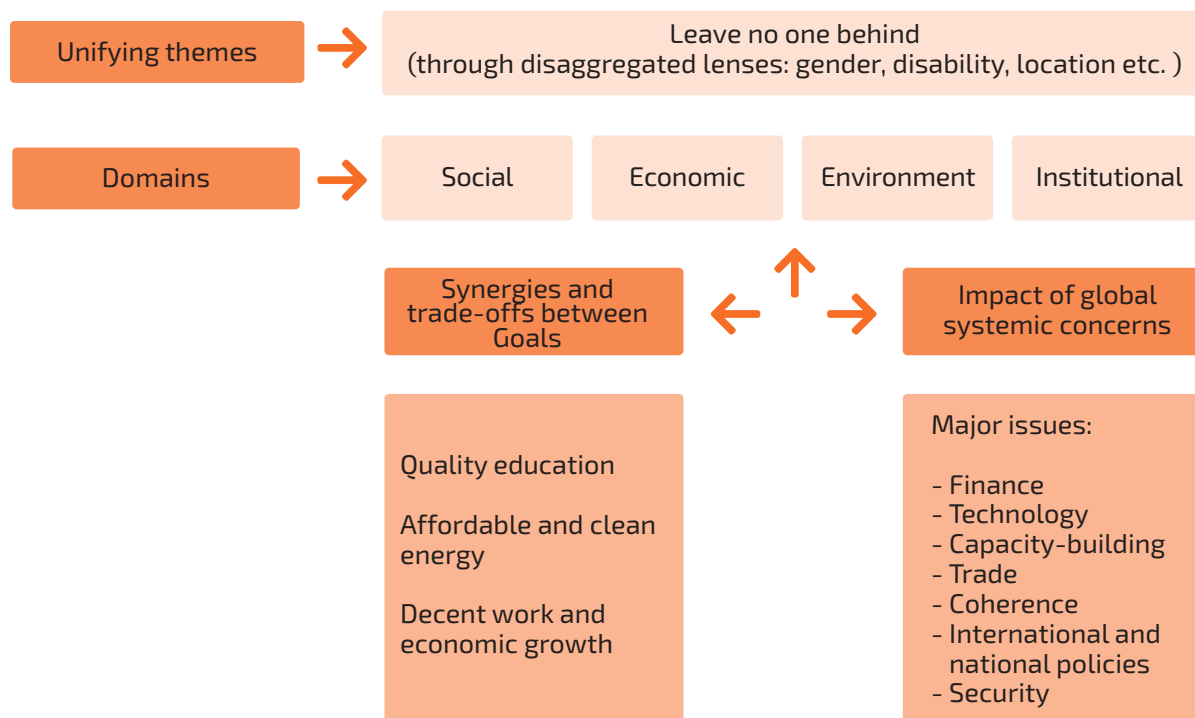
Unifying themes

Leave no one behind
(through disaggregated lenses: gender, disability, location etc. )

Domains

Social

Economic

Environment

Institutional

Synergies and trade-offs between Goals

Impact of global systemic concerns

Quality education

Affordable and clean energy

Decent work and economic growth

Major issues:

- Finance
- Technology
- Capacity-building
- Trade
- Coherence
- International and national policies
- Security